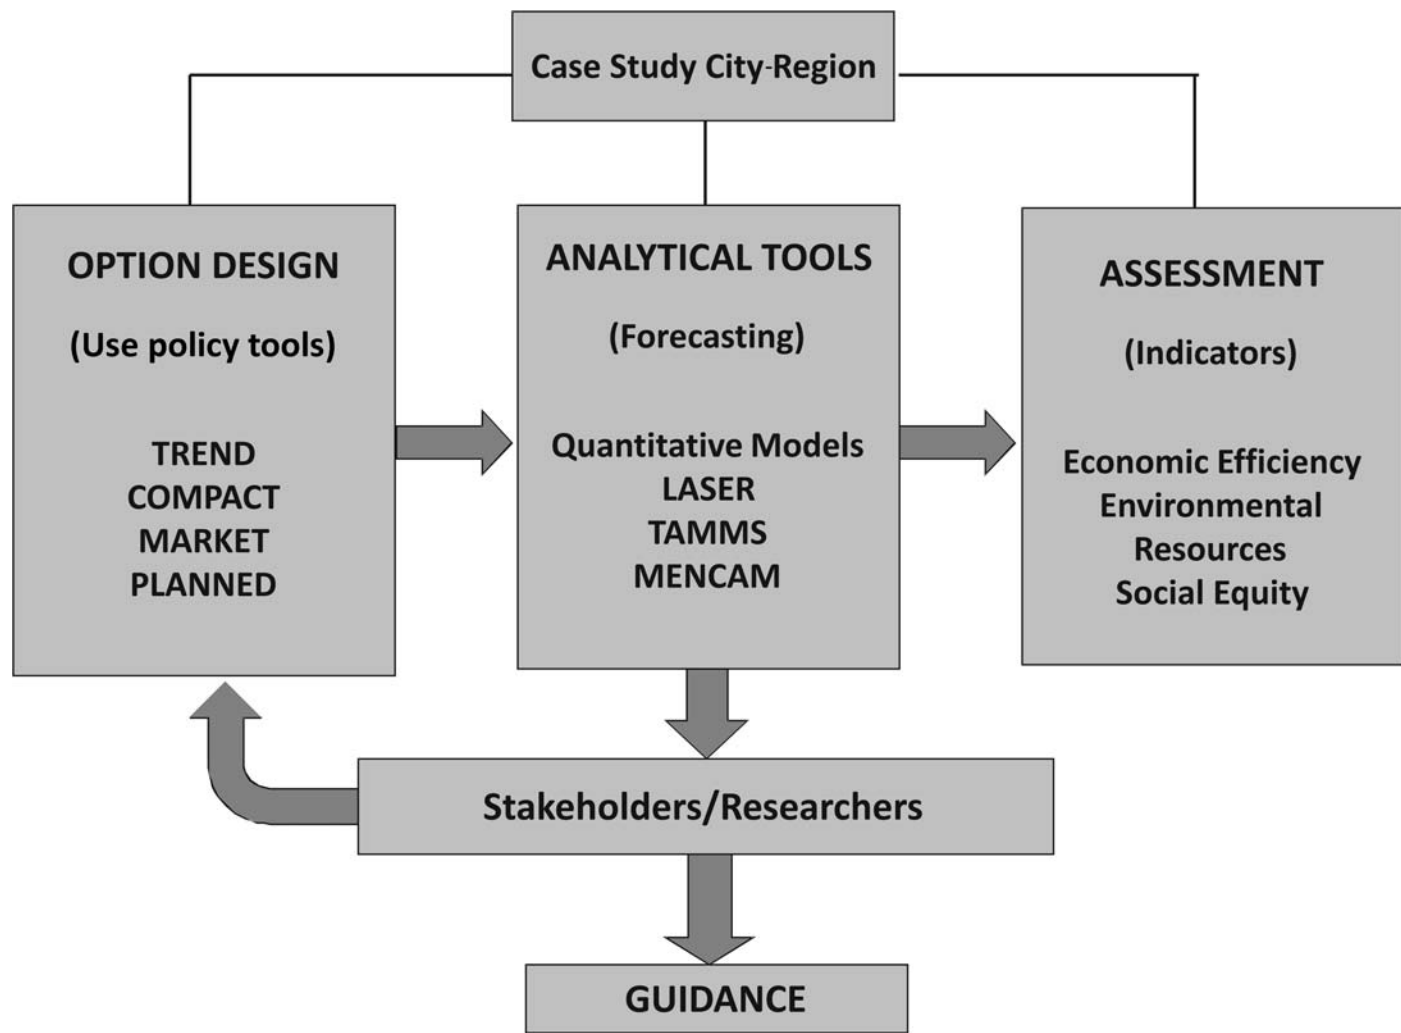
Case Study City-Region

OPTION DESIGN

(Use policy tools)

TREND
COMPACT
MARKET
PLANNED

ANALYTICAL TOOLS

(Forecasting)

Quantitative Models
LASER
TAMMS
MENCAM

ASSESSMENT

(Indicators)

Economic Efficiency
Environmental
Resources
Social Equity

Stakeholders/Researchers

GUIDANCE